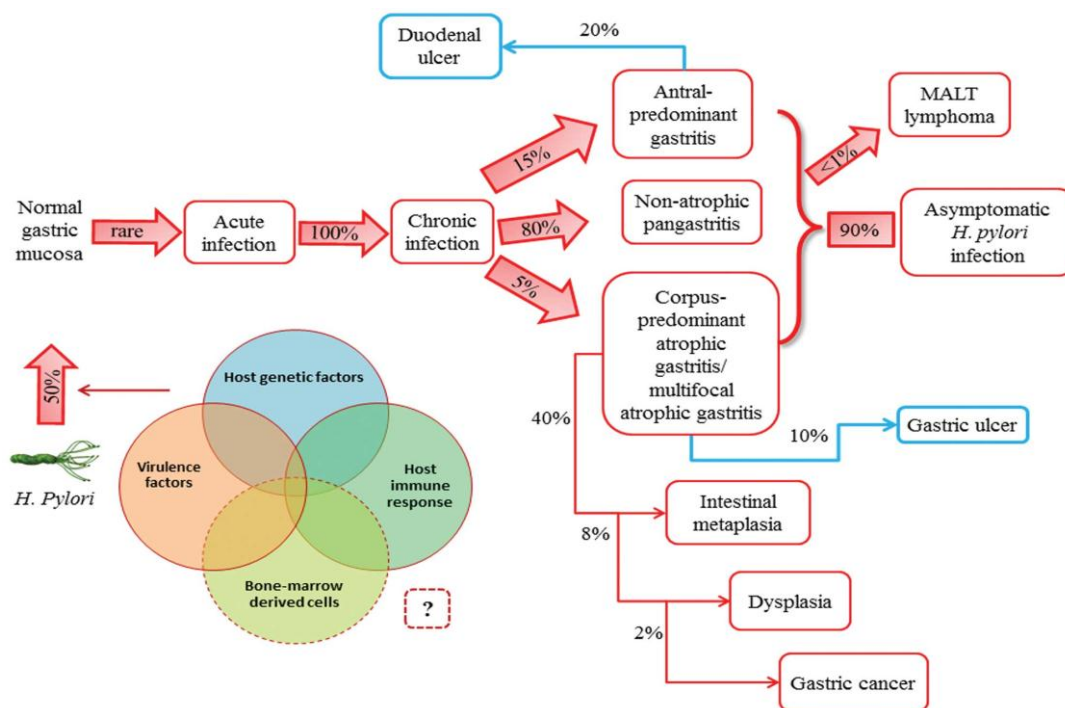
Duodenal ulcer

20%

Antral-predominant gastritis

MALT lymphoma

<1%

15%

Normal gastric mucosa

rare

Acute infection

100%

Chronic infection

80%

Non-atrophic pangastritis

90%

Asymptomatic *H. pylori* infection

5%

Corpus-predominant atrophic gastritis/ multifocal atrophic gastritis

50%

Host genetic factors

Virulence factors

Host immune response

Bone-marrow derived cells

?

*H. Pylori*

40%

10%

Gastric ulcer

Intestinal metaplasia

8%

Dysplasia

2%

Gastric cancer